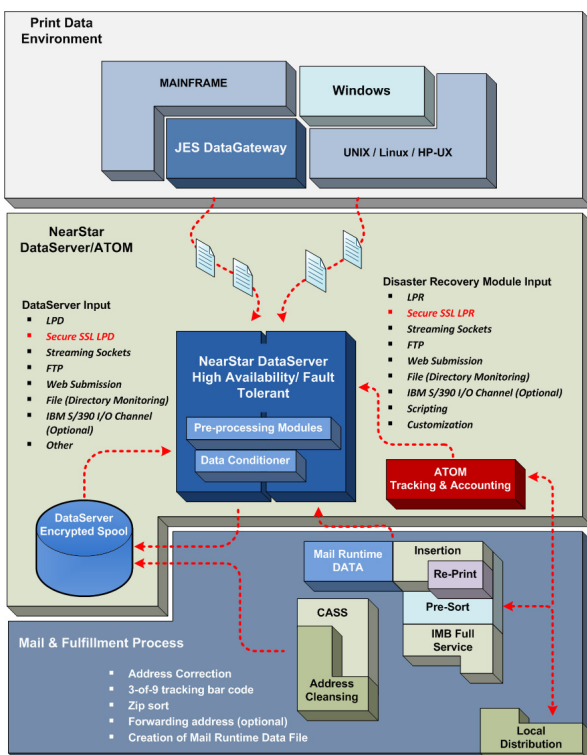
Print Data Environment

MAINFRAME

Windows

JES DataGateway

UNIX / Linux / HP-UX

NearStar DataServer/ATOM

DataServer Input
- LPD
- Secure SSL LPD
- Streaming Sockets
- FTP
- Web Submission
- File (Directory Monitoring)
- IBM S/390 I/O Channel (Optional)
- Other

NearStar DataServer High Availability/ Fault Tolerant

Pre-processing Modules

Data Conditioner

Disaster Recovery Module Input
- LPR
- Secure SSL LPR
- Streaming Sockets
- FTP
- Web Submission
- File (Directory Monitoring)
- IBM S/390 I/O Channel (Optional)
- Scripting
- Customization

ATOM Tracking & Accounting

DataServer Encrypted Spool

Mail Runtime DATA

Insertion

Re-Print

Pre-Sort

IMB Full Service

CASS

Address Cleansing

Mail & Fulfillment Process
- Address Correction
- 3-of-9 tracking bar code
- Zip sort
- Forwarding address (optional)
- Creation of Mail Runtime Data File

Local Distribution